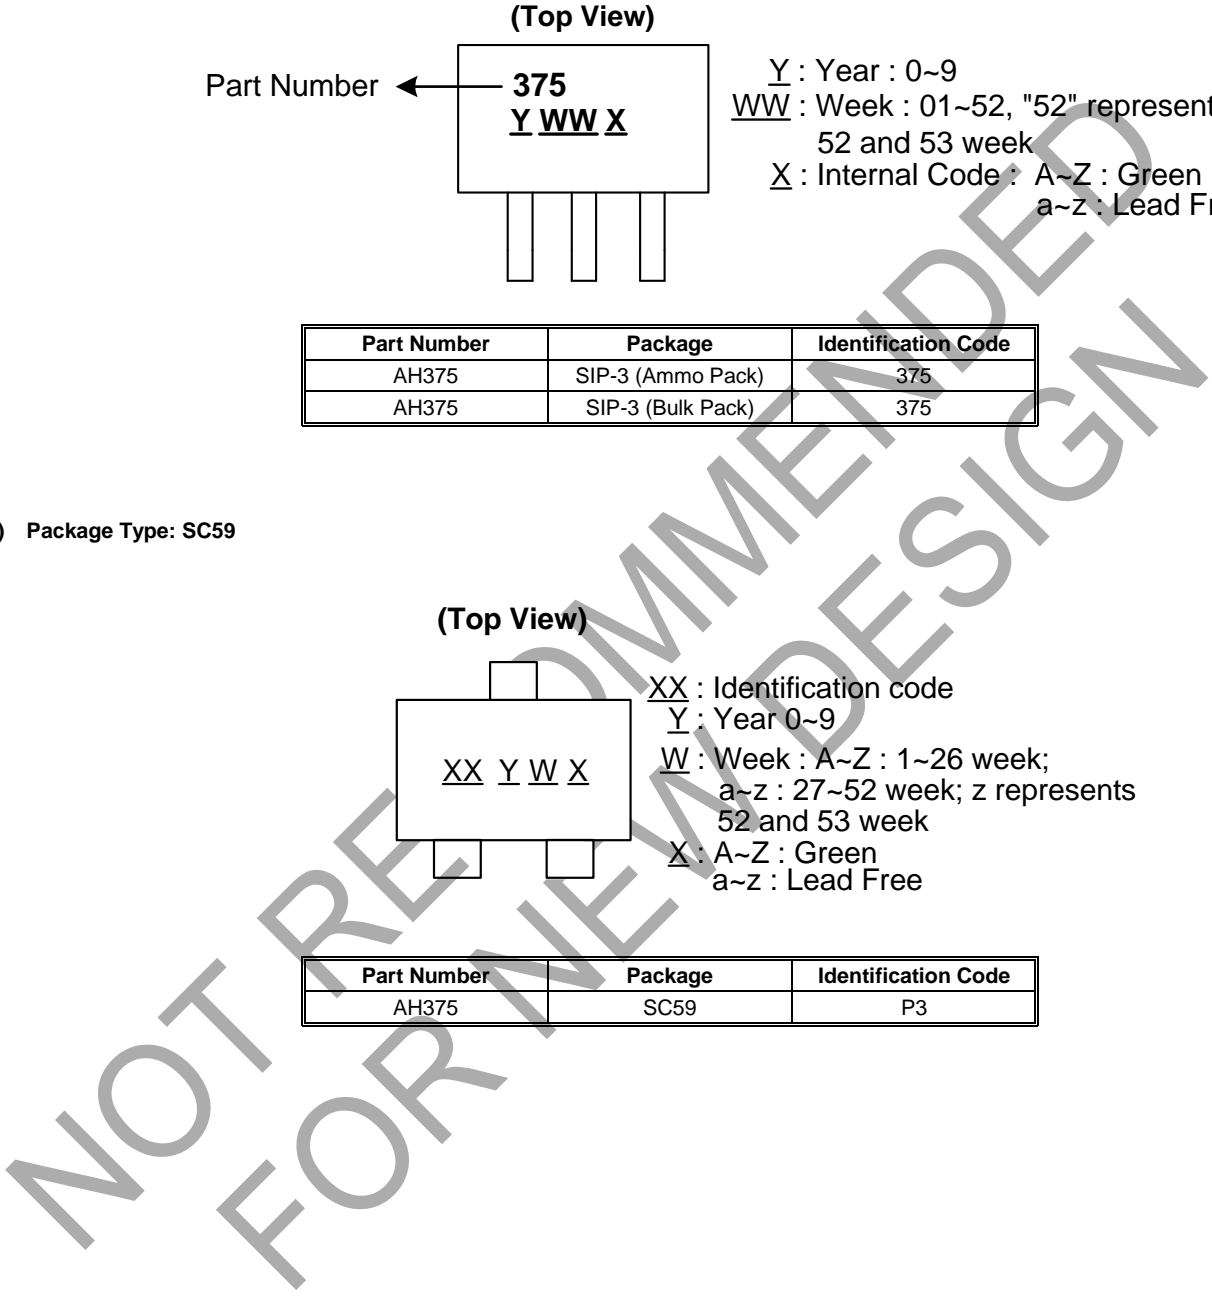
(Top View)

Part Number

375
Y WW X

Y : Year : 0~9
WW : Week : 01~52, "52" represent
52 and 53 week
X : Internal Code : A~Z : Green
a~z : Lead Fr

| Part Number | Package | Identification Code |
|---|---|---|
| AH375 | SIP-3 (Ammo Pack) | 375 |
| AH375 | SIP-3 (Bulk Pack) | 375 |

) Package Type: SC59

(Top View)

XX Y W X

XX : Identification code
Y : Year 0~9
W : Week : A~Z : 1~26 week;
a~z : 27~52 week; z represents
52 and 53 week
X : A~Z : Green
a~z : Lead Free

| Part Number | Package | Identification Code |
|---|---|---|
| AH375 | SC59 | P3 |

NOT RECOMMENDED
FOR NEW DESIGN